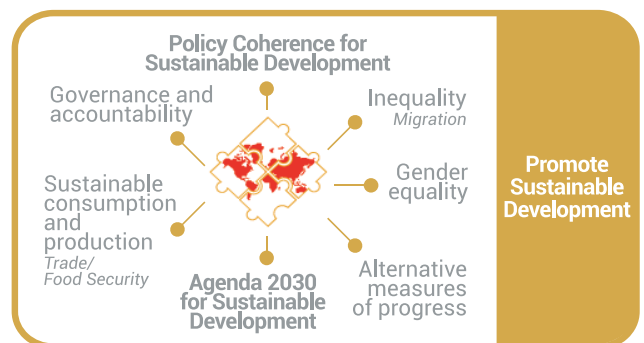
Policy Coherence for Sustainable Development

Governance and accountability

Inequality
Migration

Sustainable consumption and production
Trade/ Food Security

Gender equality

Agenda 2030 for Sustainable Development

Alternative measures of progress

Promote Sustainable Development